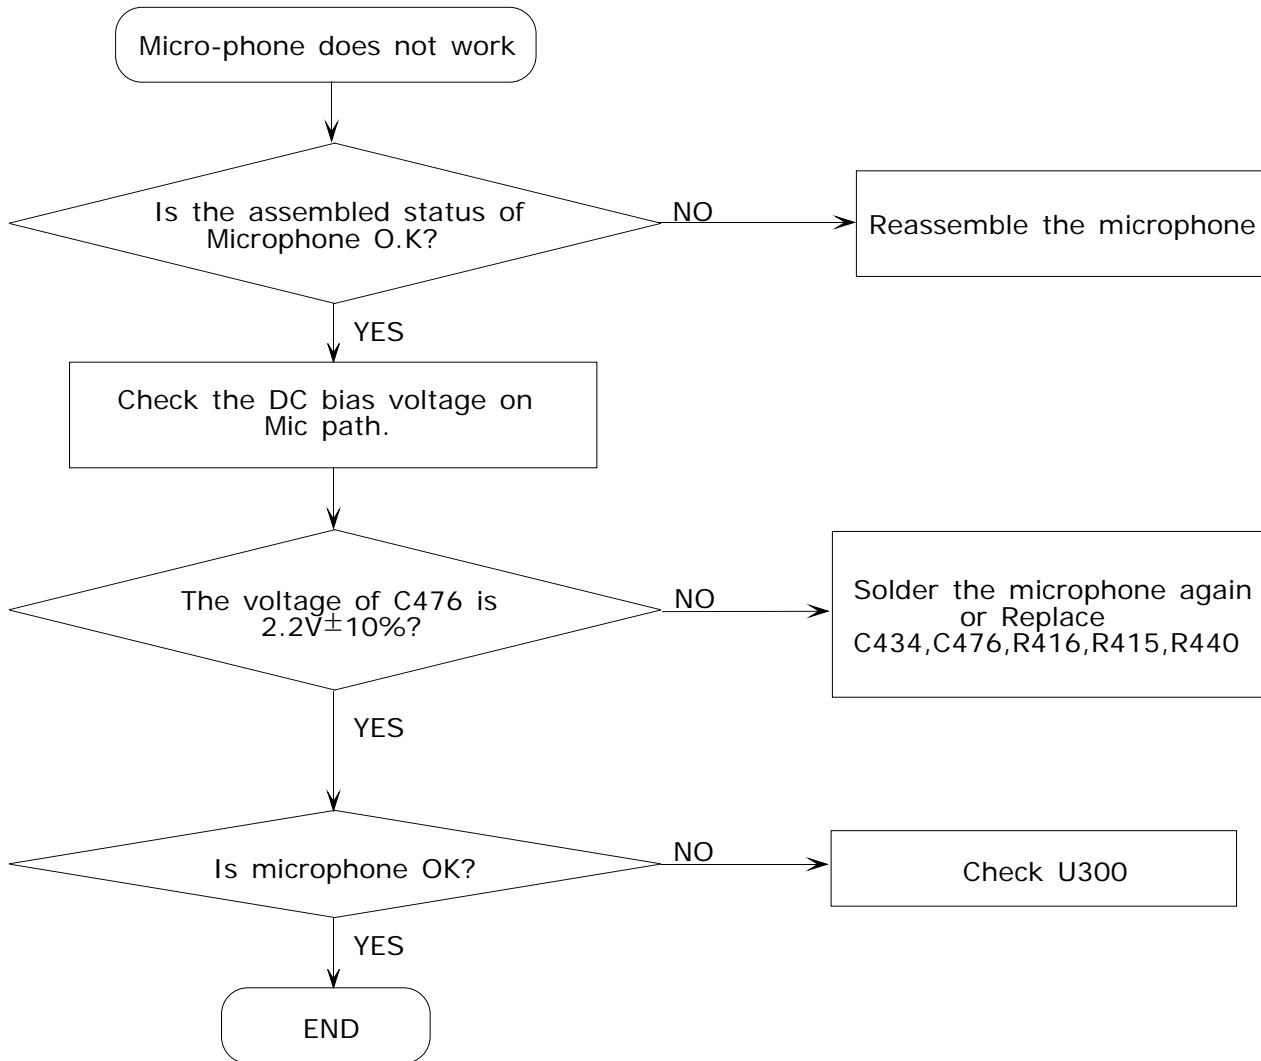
Micro-phone does not work

Is the assembled status of Microphone O.K?

NO

Reassemble the microphone

YES

Check the DC bias voltage on Mic path.

The voltage of C476 is $2.2V\pm10\%$?

NO

Solder the microphone again or Replace C434,C476,R416,R415,R440

YES

Is microphone OK?

NO

Check U300

YES

END